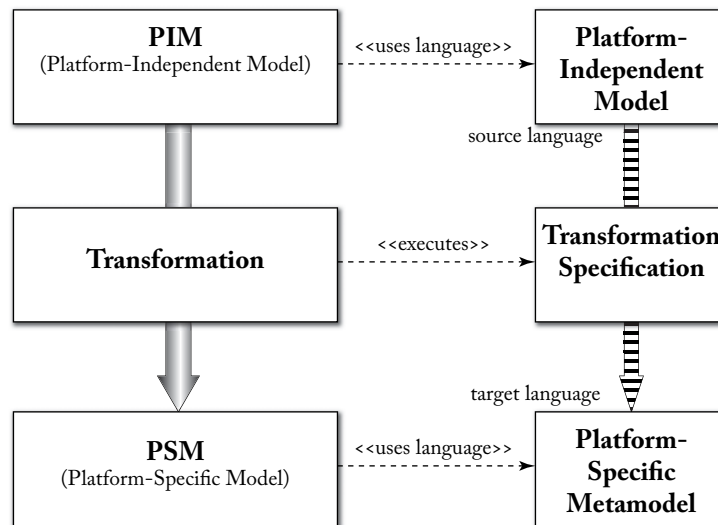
PIM
(Platform-Independent Model)

<<uses language>>

Platform-Independent Model

source language

Transformation

<<executes>>

Transformation Specification

target language

PSM
(Platform-Specific Model)

<<uses language>>

Platform-Specific Metamodel